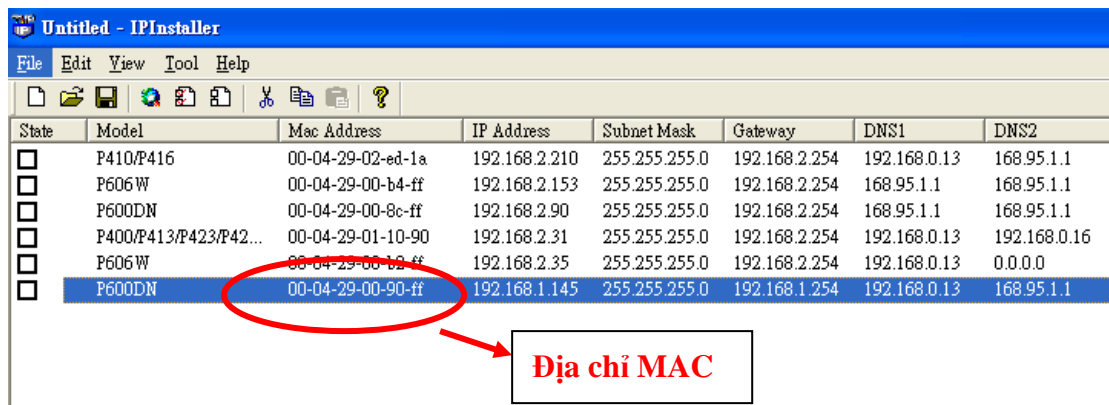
Untitled - IPInstaller

File Edit View Tool Help

| State | Model | Mac Address | IP Address | Subnet Mask | Gateway | DNS1 | DNS2 |
|---|---|---|---|---|---|---|---|
| ☐ | P410/P416 | 00-04-29-02-ed-1a | 192.168.2.210 | 255.255.255.0 | 192.168.2.254 | 192.168.0.13 | 168.95.1.1 |
| ☐ | P606W | 00-04-29-00-b4-ff | 192.168.2.153 | 255.255.255.0 | 192.168.2.254 | 168.95.1.1 | 168.95.1.1 |
| ☐ | P600DN | 00-04-29-00-8c-ff | 192.168.2.90 | 255.255.255.0 | 192.168.2.254 | 168.95.1.1 | 168.95.1.1 |
| ☐ | P400/P413/P423/P42... | 00-04-29-01-10-90 | 192.168.2.31 | 255.255.255.0 | 192.168.2.254 | 192.168.0.13 | 192.168.0.16 |
| ☐ | P606W | 00-04-29-00-b2-ff | 192.168.2.35 | 255.255.255.0 | 192.168.2.254 | 192.168.0.13 | 0.0.0.0 |
| ☐ | P600DN | 00-04-29-00-90-ff | 192.168.1.145 | 255.255.255.0 | 192.168.1.254 | 192.168.0.13 | 168.95.1.1 |

Địa chỉ MAC